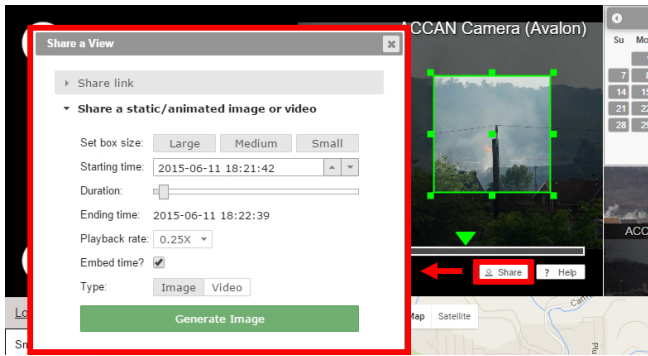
Share a View

Share link

Share a static/animated image or video

Set box size: Large Medium Small

Starting time: 2015-06-11 18:21:42

Duration:

Ending time: 2015-06-11 18:22:39

Playback rate: 0.25X

Embed time?

Type: Image Video

Generate Image

ACCAN Camera (Avalon)

Share ? Help

Map Satellite

Su Mo

7 8
14 15
21 22
28 29

ACC

Lo

Sn